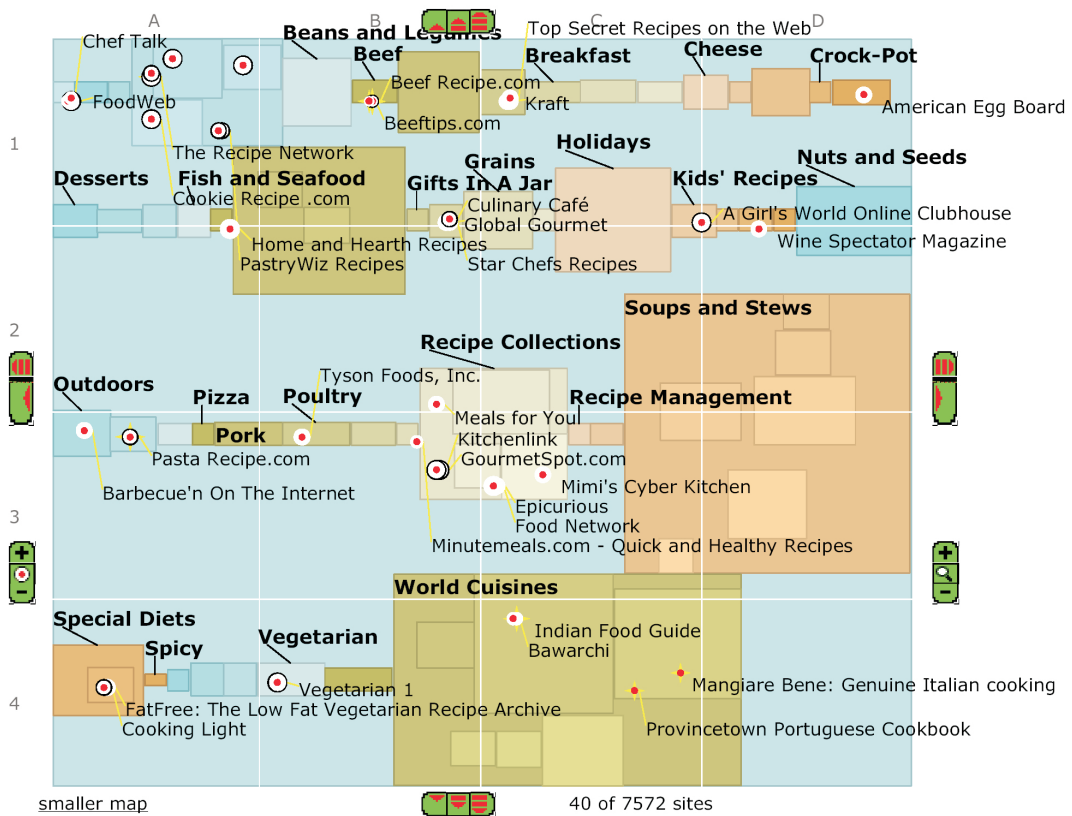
A B C D

1 2 3 4

Chef Talk
Beans and Legumes
Top Secret Recipes on the Web
Beef
Breakfast
Cheese
Crock-Pot
Beef Recipe.com
FoodWeb
Kraft
American Egg Board
Beeftips.com
The Recipe Network
Holidays
Grains
Nuts and Seeds
Desserts
Fish and Seafood
Gifts In A Jar
Kids' Recipes
Cookie Recipe .com
Culinary Café
A Girl's World Online Clubhouse
Global Gourmet
Wine Spectator Magazine
Home and Hearth Recipes
PastryWiz Recipes
Star Chefs Recipes
Soups and Stews
Recipe Collections
Tyson Foods, Inc.
Outdoors
Pizza
Poultry
Recipe Management
Meals for You
Pork
Kitchenlink
GourmetSpot.com
Pasta Recipe.com
Mimi's Cyber Kitchen
Barbecue'n On The Internet
Epicurious
Food Network
Minutemeals.com - Quick and Healthy Recipes
World Cuisines
Special Diets
Indian Food Guide
Spicy
Vegetarian
Bawarchi
Mangiare Bene: Genuine Italian cooking
Vegetarian 1
FatFree: The Low Fat Vegetarian Recipe Archive
Cooking Light
Provincetown Portuguese Cookbook
smaller map
40 of 7572 sites